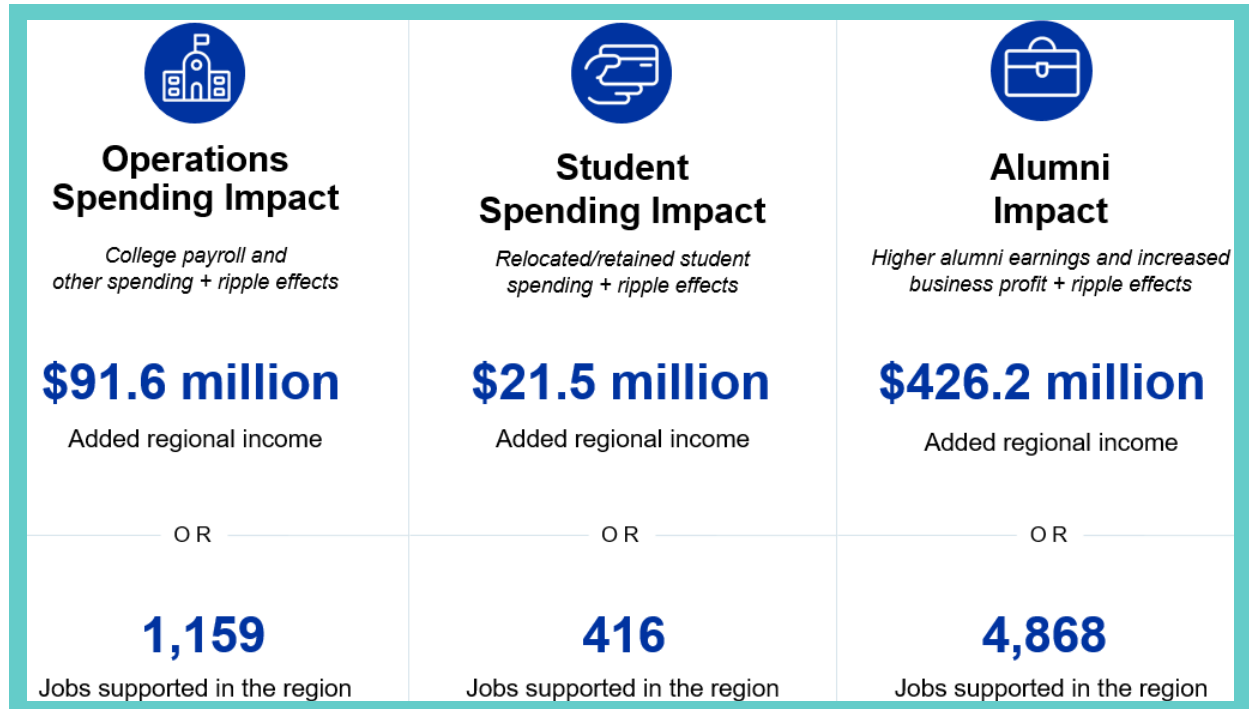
Operations Spending Impact

College payroll and other spending + ripple effects

$91.6 million

Added regional income

OR

1,159

Jobs supported in the region

Student Spending Impact

Relocated/retained student spending + ripple effects

$21.5 million

Added regional income

OR

416

Jobs supported in the region

Alumni Impact

Higher alumni earnings and increased business profit + ripple effects

$426.2 million

Added regional income

OR

4,868

Jobs supported in the region